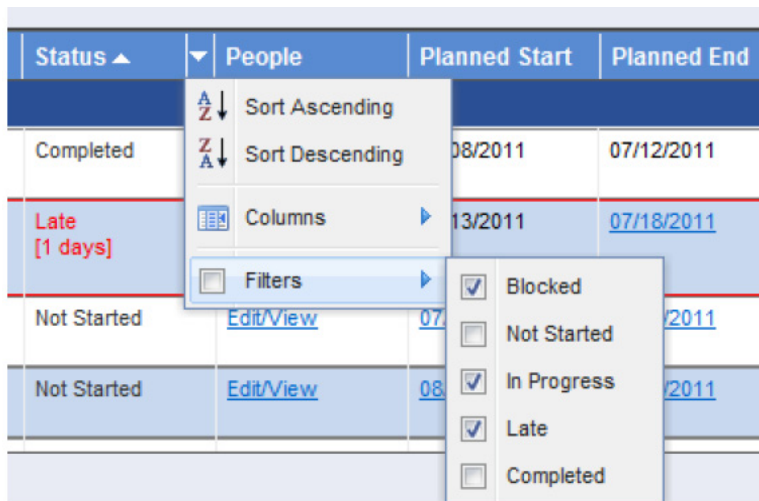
| Status ▲ | People | Planned Start | Planned End |
|---|---|---|---|
| Completed | | 08/2011 | 07/12/2011 |
| Late [1 days] | | 13/2011 | 07/18/2011 |
| Not Started | Edit/View | 07 | /2011 |
| Not Started | Edit/View | 08 | /2011 |

Sort Ascending
Sort Descending
Columns
Filters

Blocked
Not Started
In Progress
Late
Completed